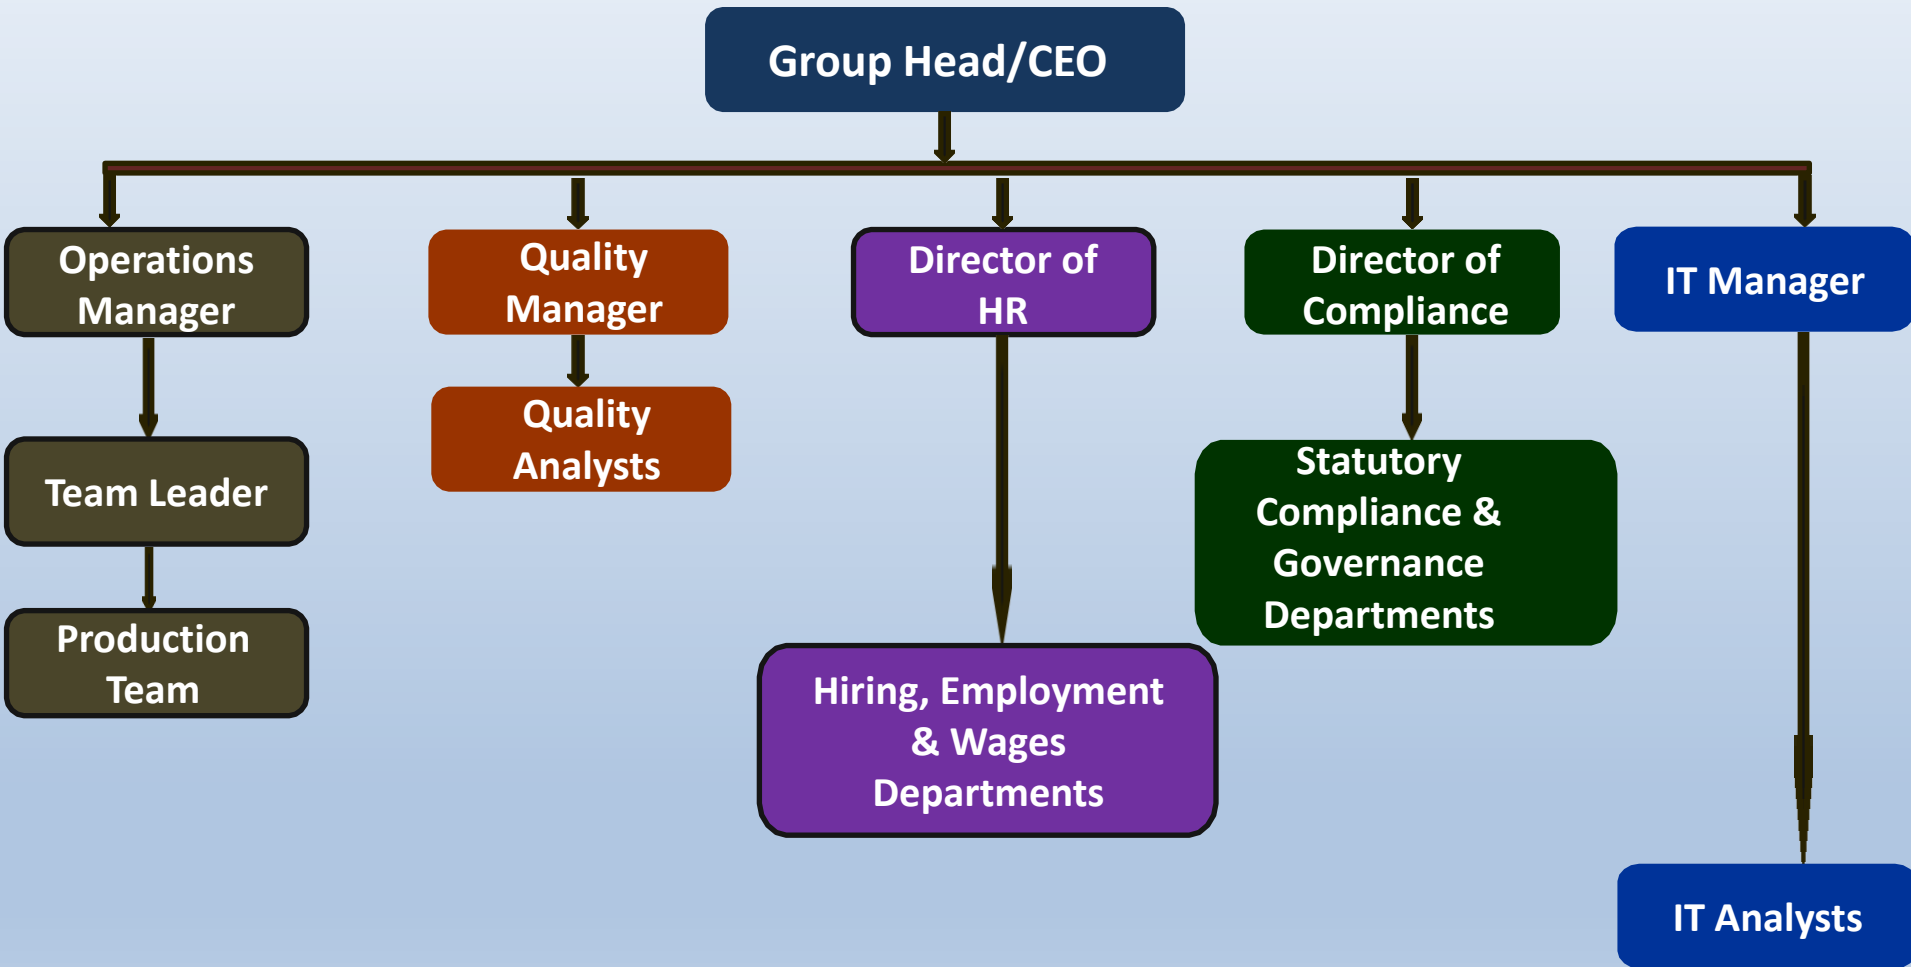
Group Head/CEO

Operations Manager

Team Leader

Production Team

Quality Manager

Quality Analysts

Director of HR

Hiring, Employment & Wages Departments

Director of Compliance

Statutory Compliance & Governance Departments

IT Manager

IT Analysts